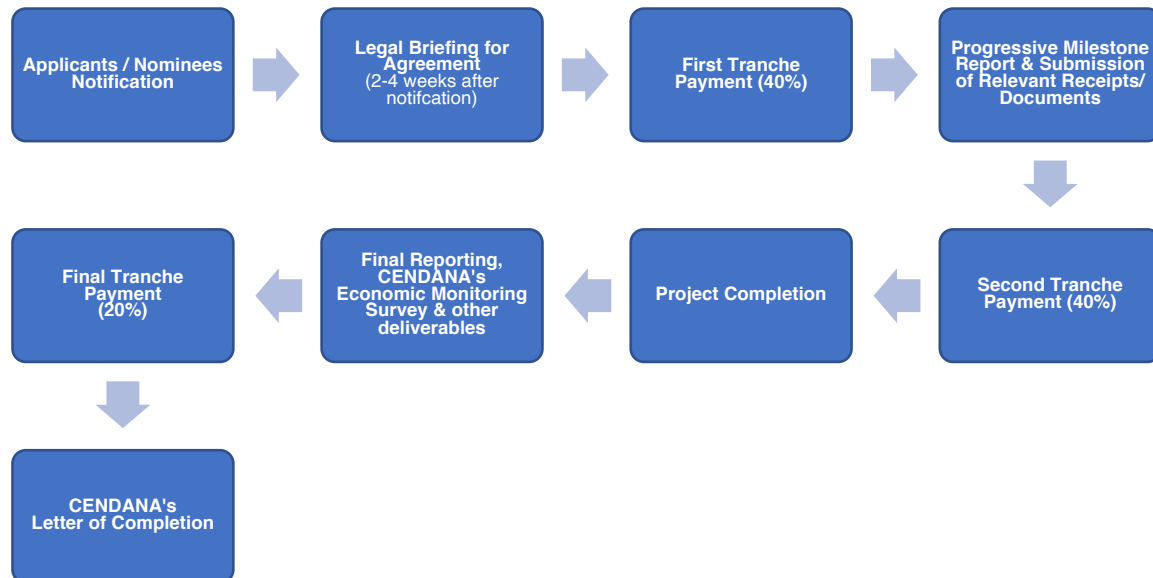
Applicants / Nominees Notification

Legal Briefing for Agreement
(2-4 weeks after notifcation)

First Tranche Payment (40%)

Progressive Milestone Report & Submission of Relevant Receipts/ Documents

Second Tranche Payment (40%)

Project Completion

Final Reporting, CENDANA's Economic Monitoring Survey & other deliverables

Final Tranche Payment (20%)

CENDANA's Letter of Completion